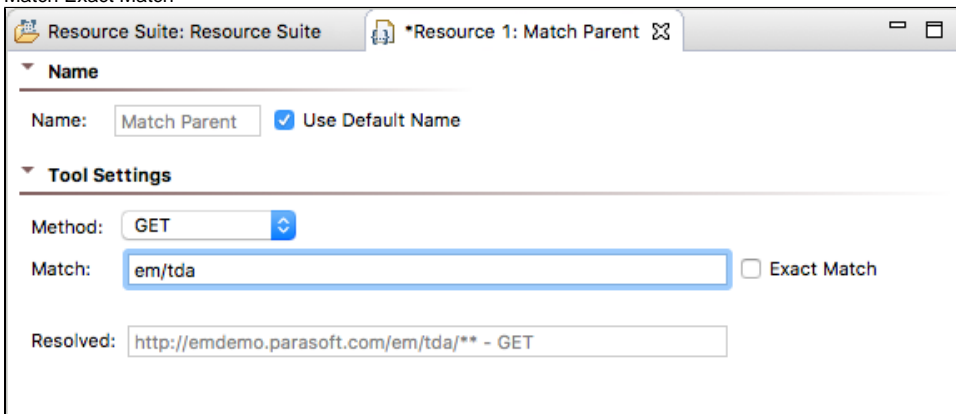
Match Exact Match

Resource Suite: Resource Suite

*Resource 1: Match Parent

Name

Name: Match Parent Use Default Name

Tool Settings

Method: GET

Match: em/tda Exact Match

Resolved: http://emdemo.parasoft.com/em/tda/** - GET